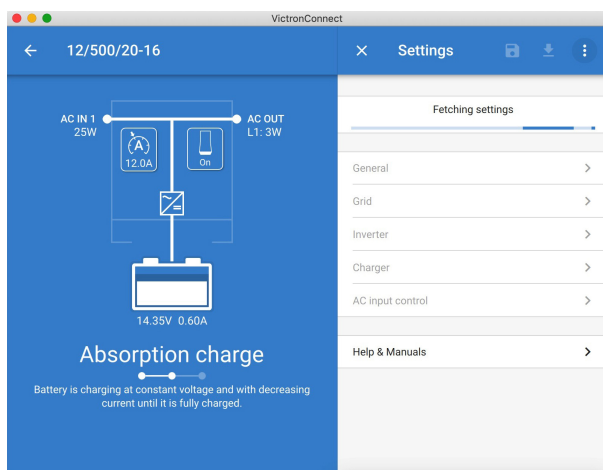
VictronConnect

12/500/20-16

AC IN 1
25W

AC OUT
L1: 3W

A
12.0A

On

14.35V 0.60A

Absorption charge

Battery is charging at constant voltage and with decreasing current until it is fully charged.

Settings

Fetching settings

General

Grid

Inverter

Charger

AC input control

Help & Manuals